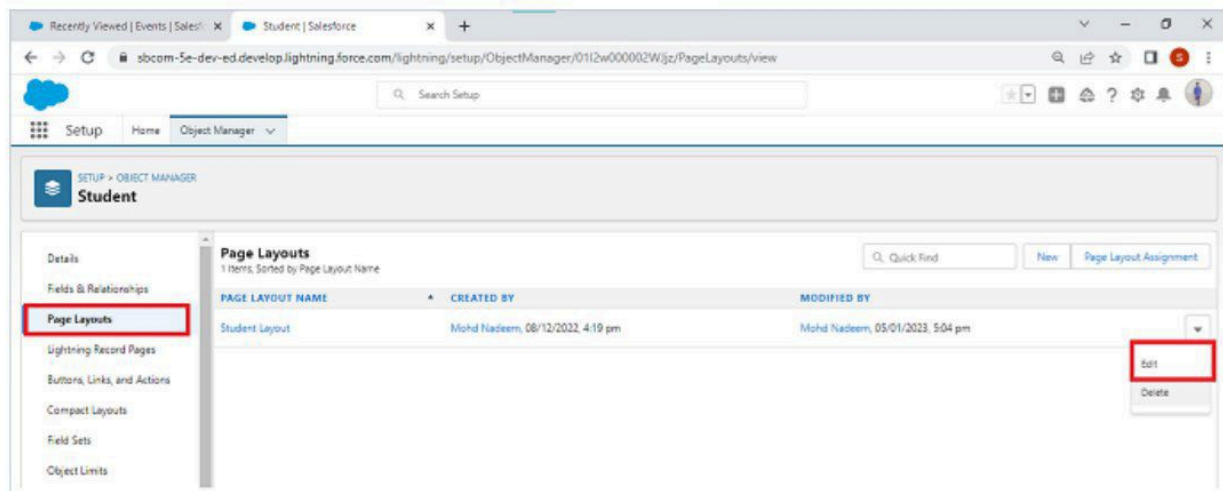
Recently Viewed | Events | Salesf ×
Student | Salesforce ×
+

sbcom-5e-dev-ed.develop.lightning.force.com/lightning/setup/ObjectManager/01I2w000002WJjz/PageLayouts/view

Search Setup

Setup Home Object Manager

SETUP > OBJECT MANAGER
Student

Details
Fields & Relationships
Page Layouts
Lightning Record Pages
Buttons, Links, and Actions
Compact Layouts
Field Sets
Object Limits

Page Layouts
1 Items, Sorted by Page Layout Name

Quick Find
New
Page Layout Assignment

| PAGE LAYOUT NAME | CREATED BY | MODIFIED BY |
|---|---|---|
| Student Layout | Mohd Nadeem, 08/12/2022, 4:19 pm | Mohd Nadeem, 05/01/2023, 5:04 pm |

Edit
Delete